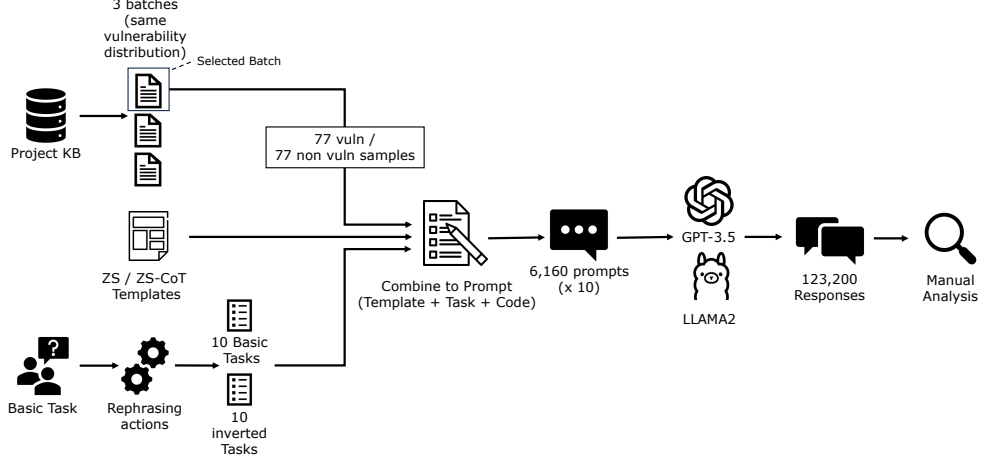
3 batches (same vulnerability distribution)

Selected Batch

Project KB

77 vuln / 77 non vuln samples

ZS / ZS-CoT Templates

Combine to Prompt (Template + Task + Code)

6,160 prompts (x 10)

GPT-3.5

LLAMA2

123,200 Responses

Manual Analysis

?

Basic Task

Rephrasing actions

10 Basic Tasks

10 inverted Tasks